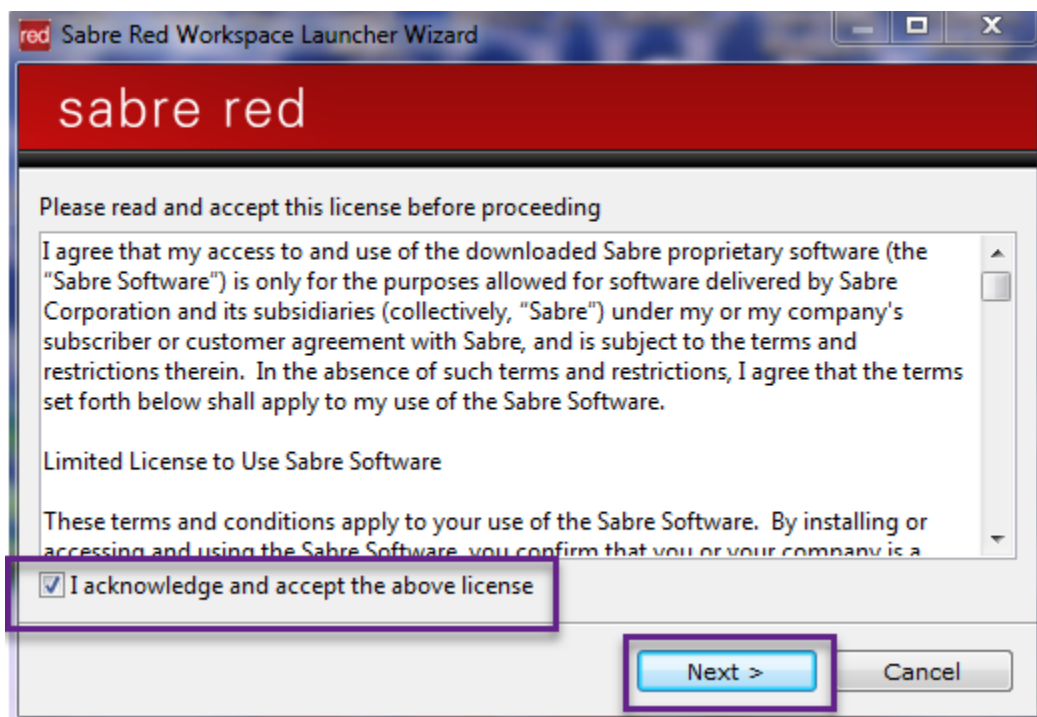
red Sabre Red Workspace Launcher Wizard

sabre red

Please read and accept this license before proceeding

I agree that my access to and use of the downloaded Sabre proprietary software (the "Sabre Software") is only for the purposes allowed for software delivered by Sabre Corporation and its subsidiaries (collectively, "Sabre") under my or my company's subscriber or customer agreement with Sabre, and is subject to the terms and restrictions therein. In the absence of such terms and restrictions, I agree that the terms set forth below shall apply to my use of the Sabre Software.

Limited License to Use Sabre Software

These terms and conditions apply to your use of the Sabre Software. By installing or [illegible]

I acknowledge and accept the above license

Next >

Cancel